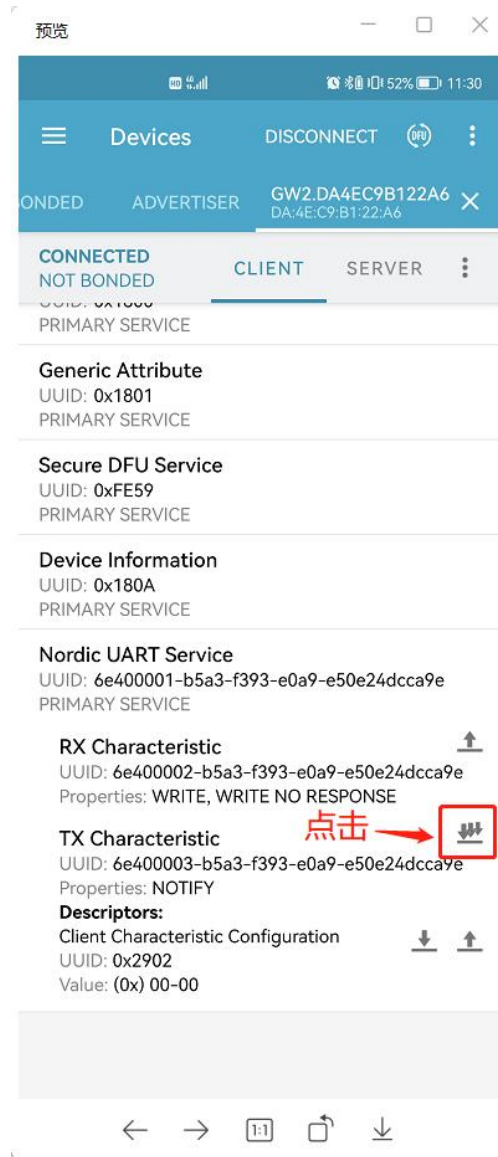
预览

52% 11:30

Devices DISCONNECT DFU

ONDED ADVERTISER GW2.DA4EC9B122A6
DA:4E:C9:B1:22:A6

CONNECTED
NOT BONDED
CLIENT SERVER

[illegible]
PRIMARY SERVICE

Generic Attribute
UUID: 0x1801
PRIMARY SERVICE

Secure DFU Service
UUID: 0xFE59
PRIMARY SERVICE

Device Information
UUID: 0x180A
PRIMARY SERVICE

Nordic UART Service
UUID: 6e400001-b5a3-f393-e0a9-e50e24dcca9e
PRIMARY SERVICE

RX Characteristic
UUID: 6e400002-b5a3-f393-e0a9-e50e24dcca9e
Properties: WRITE, WRITE NO RESPONSE

TX Characteristic
点击
UUID: 6e400003-b5a3-f393-e0a9-e50e24dcca9e
Properties: NOTIFY
Descriptors:
Client Characteristic Configuration
UUID: 0x2902
Value: (0x) 00-00

1:1